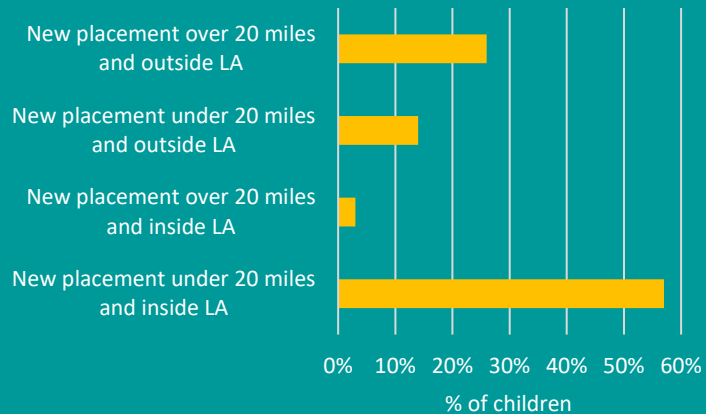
New placement over 20 miles and outside LA

New placement under 20 miles and outside LA

New placement over 20 miles and inside LA

New placement under 20 miles and inside LA

0% 10% 20% 30% 40% 50% 60%

% of children